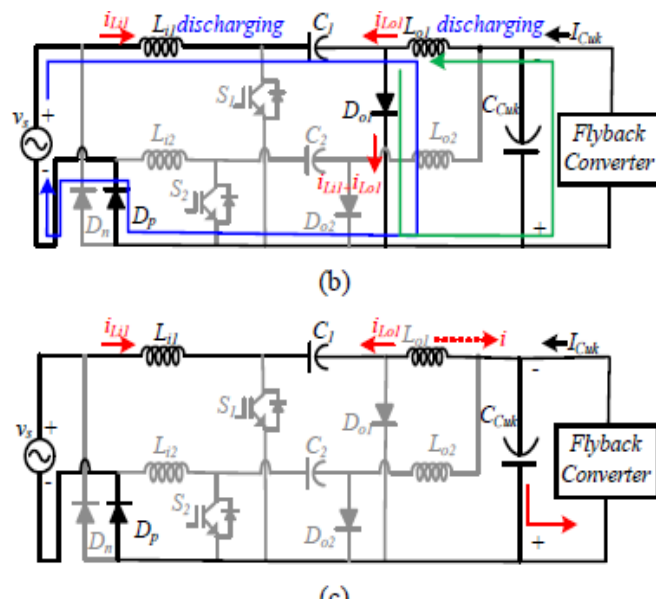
$i_{Li1}$ $L_{i1}$discharging $C_1$ $i_{Lo1}$ $L_{o1}$ discharging $I_{Cuk}$

$v_s$ + - $S_1$ $D_{o1}$ $L_{i2}$ $C_2$ $L_{o2}$ $C_{Cuk}$ Flyback Converter $S_2$ $i_{Li1}$-$i_{Lo1}$ $D_{o2}$ $D_n$ $D_p$ - +

(b)

$i_{Li1}$ $L_{i1}$ $C_1$ $i_{Lo1}$ $L_{o1}$ $i$ $I_{Cuk}$

$v_s$ + - $S_1$ $D_{o1}$ $L_{i2}$ $C_2$ $L_{o2}$ $C_{Cuk}$ Flyback Converter $S_2$ $D_{o2}$ $D_n$ $D_p$ - +

(c)